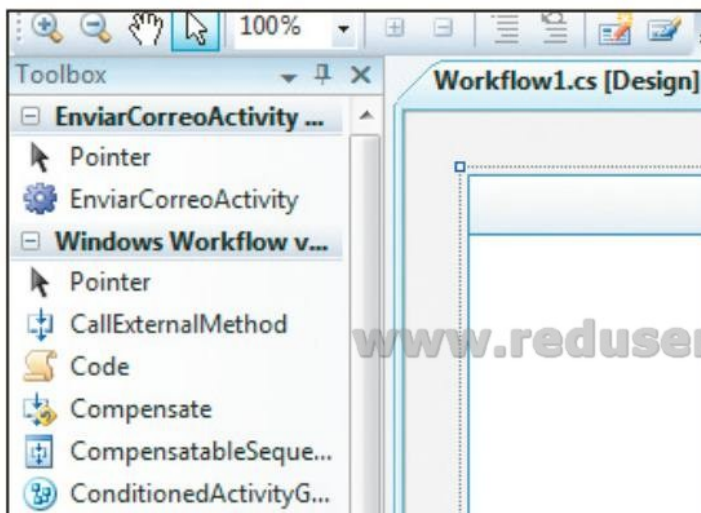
100%

Toolbox

EnviarCorreoActivity ...

Pointer

EnviarCorreoActivity

Windows Workflow v...

Pointer

CallExternalMethod

Code

Compensate

CompensatableSeque...

ConditionedActivityG...

Workflow1.cs [Design]

www.reduser